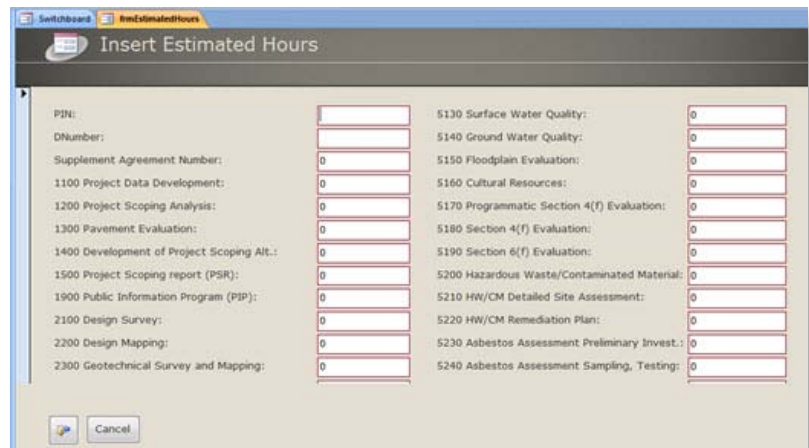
Switchboard | frmEstimatedHours

Insert Estimated Hours

| | | | |
|---|---|---|---|
| PIN: | | 5130 Surface Water Quality: | 0 |
| DNumber: | | 5140 Ground Water Quality: | 0 |
| Supplement Agreement Number: | 0 | 5150 Floodplain Evaluation: | 0 |
| 1100 Project Data Development: | 0 | 5160 Cultural Resources: | 0 |
| 1200 Project Scoping Analysis: | 0 | 5170 Programmatic Section 4(f) Evaluation: | 0 |
| 1300 Pavement Evaluation: | 0 | 5180 Section 4(f) Evaluation: | 0 |
| 1400 Development of Project Scoping Alt.: | 0 | 5190 Section 6(f) Evaluation: | 0 |
| 1500 Project Scoping report (PSR): | 0 | 5200 Hazardous Waste/Contaminated Material: | 0 |
| 1900 Public Information Program (PIP): | 0 | 5210 HW/CM Detailed Site Assessment: | 0 |
| 2100 Design Survey: | 0 | 5220 HW/CM Remediation Plan: | 0 |
| 2200 Design Mapping: | 0 | 5230 Asbestos Assessment Preliminary Invest.: | 0 |
| 2300 Geotechnical Survey and Mapping: | 0 | 5240 Asbestos Assessment Sampling, Testing: | 0 |

Cancel